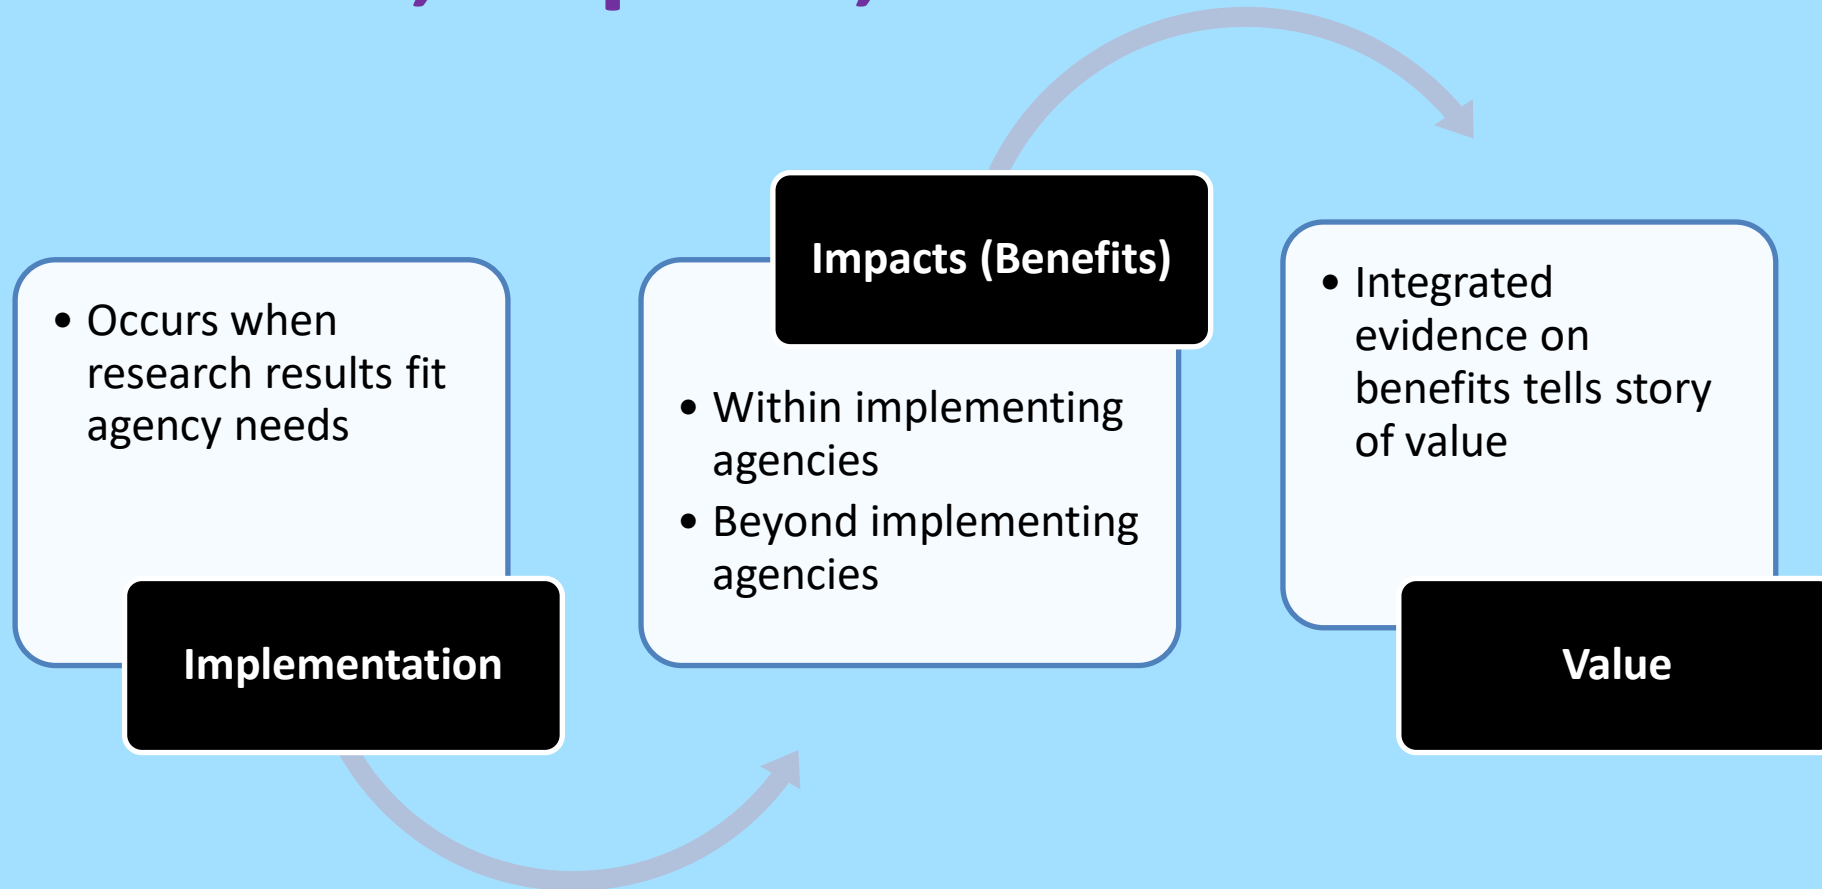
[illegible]

- Occurs when research results fit agency needs

Implementation

Impacts (Benefits)

- Within implementing agencies
- Beyond implementing agencies

- Integrated evidence on benefits tells story of value

Value